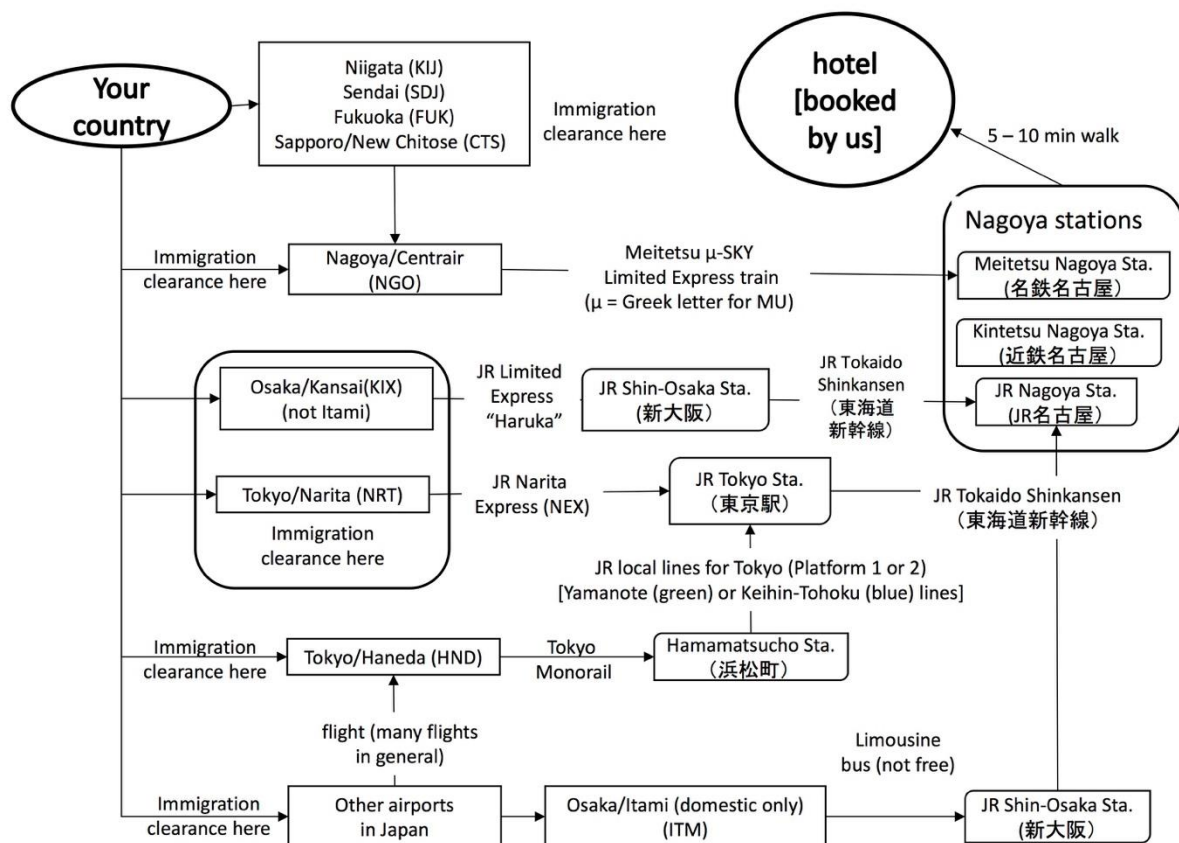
Your country

Niigata (KIJ)
Sendai (SDJ)
Fukuoka (FUK)
Sapporo/New Chitose (CTS)

Immigration clearance here

hotel [booked by us]

5 – 10 min walk

Nagoya stations

Immigration clearance here

Nagoya/Centrair (NGO)

Meitetsu μ-SKY Limited Express train (μ = Greek letter for MU)

Meitetsu Nagoya Sta. (名鉄名古屋)

Kintetsu Nagoya Sta. (近鉄名古屋)

Osaka/Kansai(KIX) (not Itami)

JR Limited Express "Haruka"

JR Shin-Osaka Sta. (新大阪)

JR Tokaido Shinkansen (東海道新幹線)

JR Nagoya Sta. (JR名古屋)

Tokyo/Narita (NRT)

JR Narita Express (NEX)

JR Tokyo Sta. (東京駅)

JR Tokaido Shinkansen (東海道新幹線)

Immigration clearance here

JR local lines for Tokyo (Platform 1 or 2) [Yamanote (green) or Keihin-Tohoku (blue) lines]

Immigration clearance here

Tokyo/Haneda (HND)

Tokyo Monorail

Hamamatsucho Sta. (浜松町)

flight (many flights in general)

Limousine bus (not free)

Immigration clearance here

Other airports in Japan

Osaka/Itami (domestic only) (ITM)

JR Shin-Osaka Sta. (新大阪)